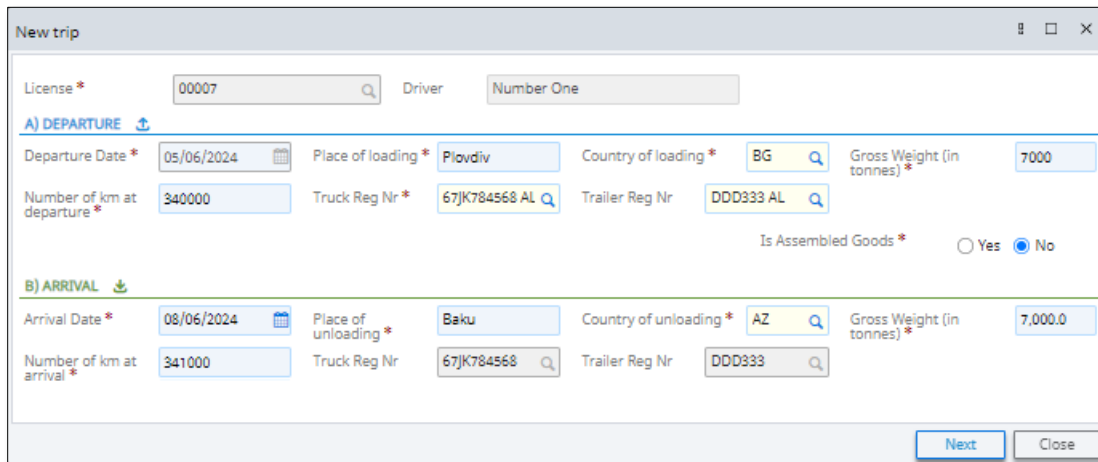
New trip

License * 00007 Driver Number One

A) DEPARTURE

Departure Date * 05/06/2024 Place of loading * Plovdiv Country of loading * BG Gross Weight (in tonnes) * 7000

Number of km at departure * 340000 Truck Reg Nr * 67JK784568 AL Trailer Reg Nr DDD333 AL

Is Assembled Goods * Yes No

B) ARRIVAL

Arrival Date * 08/06/2024 Place of unloading * Baku Country of unloading * AZ Gross Weight (in tonnes) * 7,000.0

Number of km at arrival * 341000 Truck Reg Nr 67JK784568 Trailer Reg Nr DDD333

Next Close